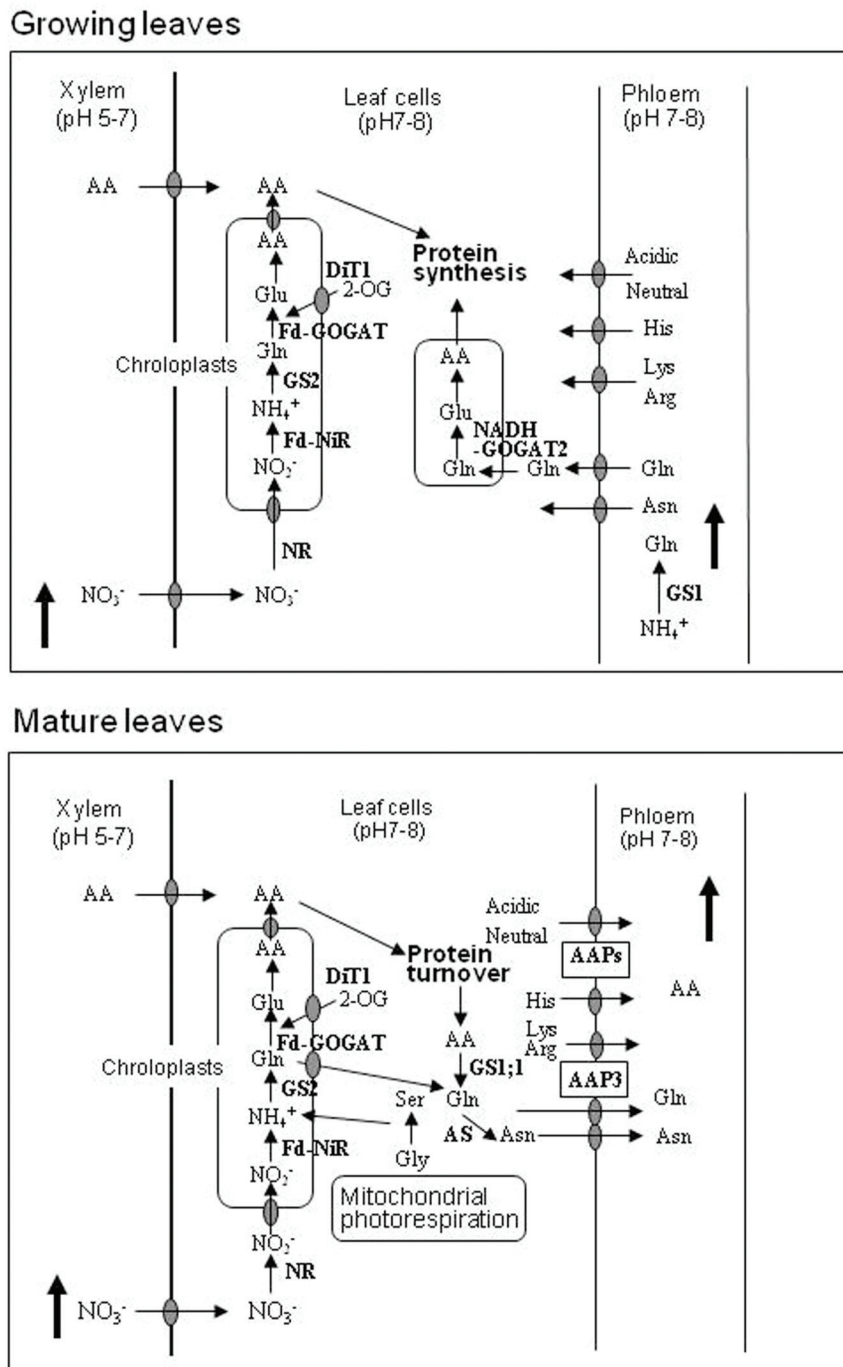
Growing leaves

Xylem (pH 5-7)

Leaf cells (pH7-8)

Phloem (pH 7-8)

AA

AA

AA

Protein synthesis

DiT1

2-OG

Glu

Fd-GOGAT

Gln

Chroloplasts

GS2

$NH_4^+$

Fd-NiR

$NO_2^-$

NR

$NO_3^-$

$NO_3^-$

AA

Glu

NADH -GOGAT2

Gln

Gln

Acidic

Neutral

His

Lys

Arg

Gln

Asn

Gln

GS1

$NH_4^+$

Mature leaves

Xylem (pH 5-7)

Leaf cells (pH7-8)

Phloem (pH 7-8)

AA

AA

AA

Protein turnover

DiT1

2-OG

Glu

Fd-GOGAT

Gln

Chroloplasts

GS2

$NH_4^+$

Fd-NiR

$NO_2^-$

$NO_2^-$

NR

$NO_3^-$

$NO_3^-$

AA

GS1;1

Ser

Gln

AS

Asn

Gly

Mitochondrial photorespiration

Acidic

Neutral

AAPs

His

AA

Lys

Arg

AAP3

Gln

Asn